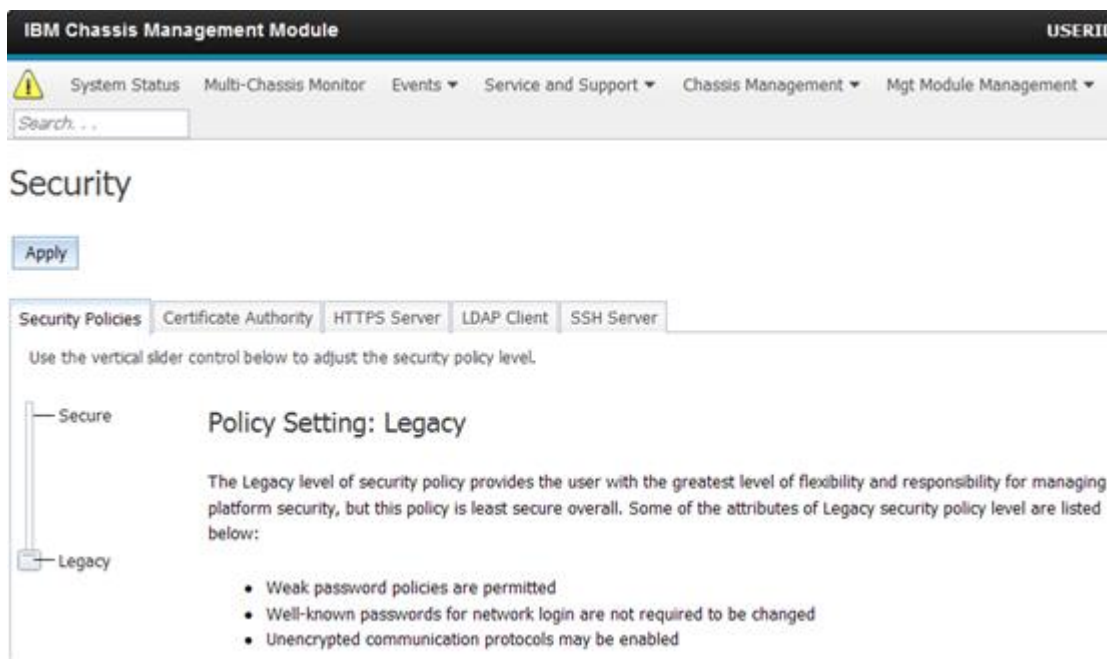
IBM Chassis Management Module

USERI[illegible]

System Status Multi-Chassis Monitor Events ▾ Service and Support ▾ Chassis Management ▾ Mgt Module Management ▾

Search. . .

Security

Apply

Security Policies | Certificate Authority | HTTPS Server | LDAP Client | SSH Server

Use the vertical slider control below to adjust the security policy level.

Secure

Legacy

Policy Setting: Legacy

The Legacy level of security policy provides the user with the greatest level of flexibility and responsibility for managing platform security, but this policy is least secure overall. Some of the attributes of Legacy security policy level are listed below:

- Weak password policies are permitted
- Well-known passwords for network login are not required to be changed
- Unencrypted communication protocols may be enabled